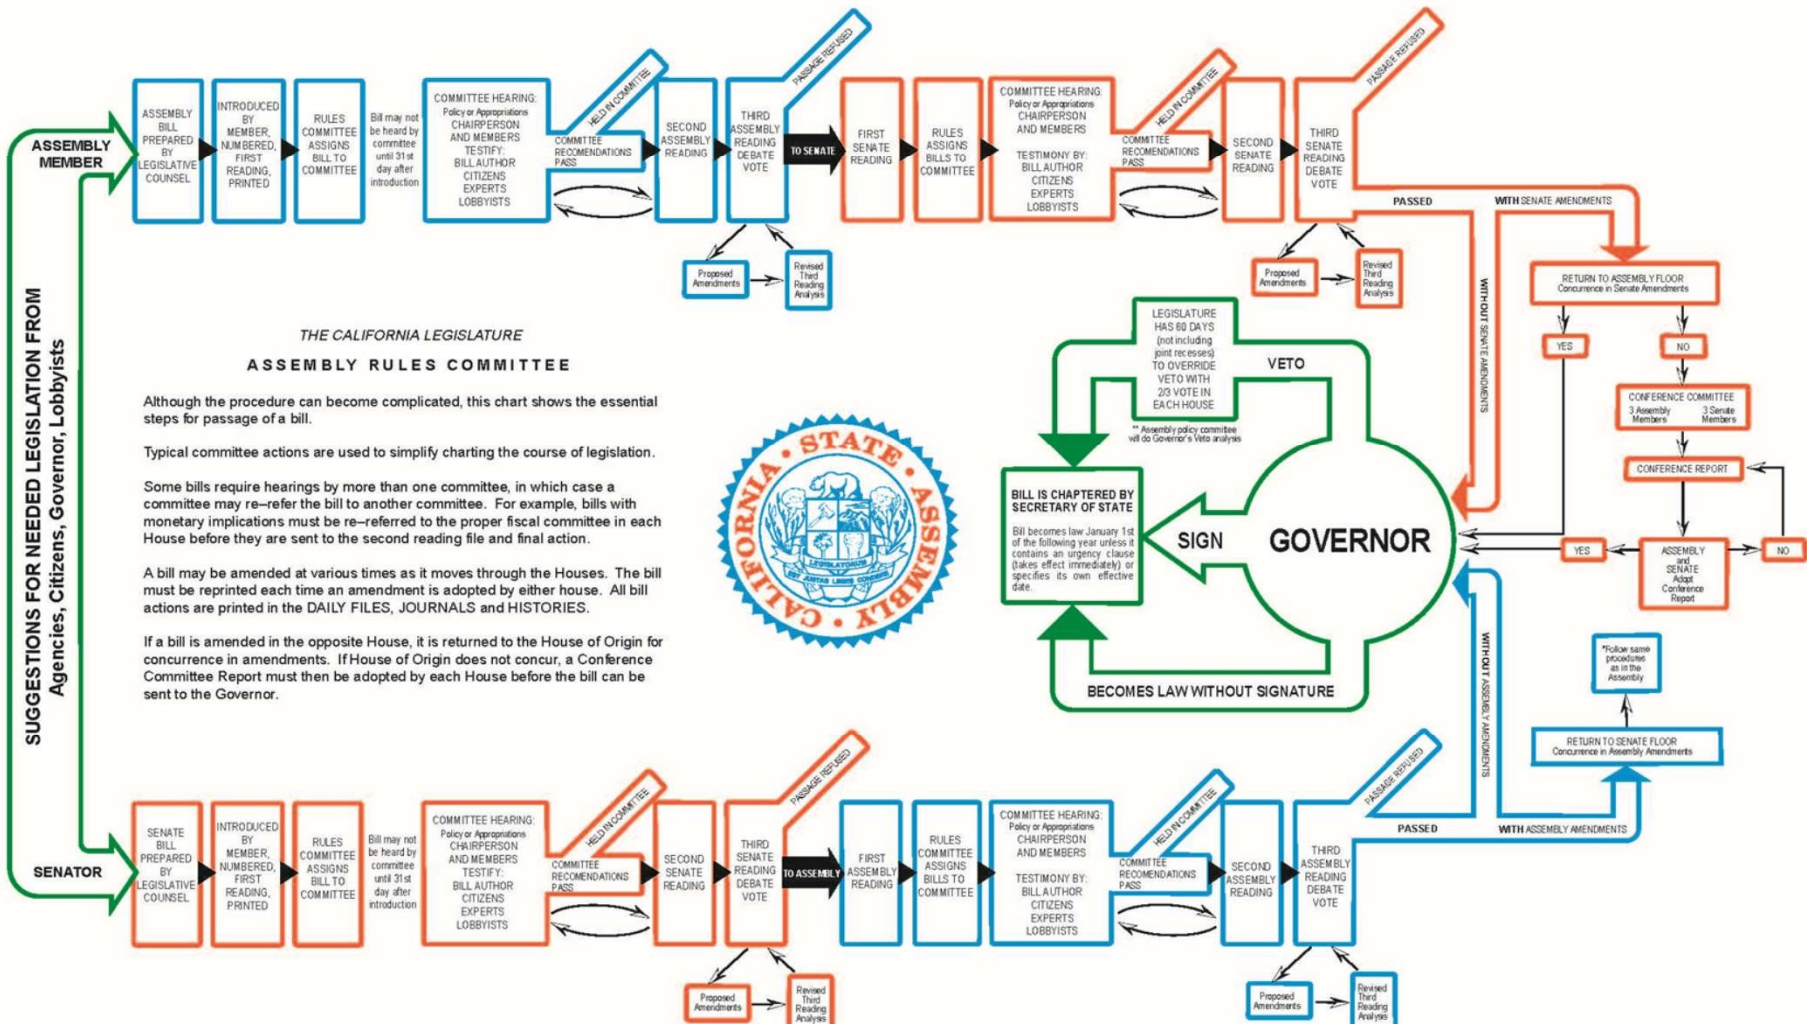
ASSEMBLY MEMBER

ASSEMBLY BILL PREPARED BY LEGISLATIVE COUNSEL

INTRODUCED BY MEMBER, NUMBERED, FIRST READING, PRINTED

RULES COMMITTEE ASSIGNS BILL TO COMMITTEE

Bill may not be heard by committee until 31st day after introduction

COMMITTEE HEARING: Policy or Appropriations CHAIRPERSON AND MEMBERS TESTIFY: BILL AUTHOR CITIZENS EXPERTS LOBBYISTS

HELD IN COMMITTEE

COMMITTEE RECOMENDATIONS PASS

SECOND ASSEMBLY READING

THIRD ASSEMBLY READING DEBATE VOTE

PASSAGE REFUSED

Proposed Amendments

Revised Third Reading Analysis

TO SENATE

FIRST SENATE READING

RULES ASSIGNS BILLS TO COMMITTEE

COMMITTEE HEARING: Policy or Appropriations CHAIRPERSON AND MEMBERS TESTIMONY BY: BILL AUTHOR CITIZENS EXPERTS LOBBYISTS

HELD IN COMMITTEE

COMMITTEE RECOMENDATIONS PASS

SECOND SENATE READING

THIRD SENATE READING DEBATE VOTE

PASSAGE REFUSED

Proposed Amendments

Revised Third Reading Analysis

PASSED

WITH SENATE AMENDMENTS

WITHOUT SENATE AMENDMENTS

RETURN TO ASSEMBLY FLOOR Concurrence in Senate Amendments

YES

NO

CONFERENCE COMMITTEE 3 Assembly Members 3 Senate Members

CONFERENCE REPORT

ASSEMBLY and SENATE Adopt Conference Report

YES

NO

SUGGESTIONS FOR NEEDED LEGISLATION FROM Agencies, Citizens, Governor, Lobbyists

THE CALIFORNIA LEGISLATURE

ASSEMBLY RULES COMMITTEE

Although the procedure can become complicated, this chart shows the essential steps for passage of a bill.

Typical committee actions are used to simplify charting the course of legislation.

Some bills require hearings by more than one committee, in which case a committee may re–refer the bill to another committee. For example, bills with monetary implications must be re–referred to the proper fiscal committee in each House before they are sent to the second reading file and final action.

A bill may be amended at various times as it moves through the Houses. The bill must be reprinted each time an amendment is adopted by either house. All bill actions are printed in the DAILY FILES, JOURNALS and HISTORIES.

If a bill is amended in the opposite House, it is returned to the House of Origin for concurrence in amendments. If House of Origin does not concur, a Conference Committee Report must then be adopted by each House before the bill can be sent to the Governor.

CALIFORNIA STATE ASSEMBLY

LEGISLATORUS

LEGISLATURE HAS 60 DAYS (not including joint recesses) TO OVERRIDE VETO WITH 2/3 VOTE IN EACH HOUSE

** Assembly policy committee will do Governor's Veto analysis

VETO

BILL IS CHAPTERED BY SECRETARY OF STATE

Bill becomes law January 1st of the following year unless it contains an urgency clause (takes effect immediately) or specifies its own effective date.

SIGN

GOVERNOR

BECOMES LAW WITHOUT SIGNATURE

WITHOUT ASSEMBLY AMENDMENTS

*Follow same procedures as in the Assembly

RETURN TO SENATE FLOOR Concurrence in Assembly Amendments

SENATOR

SENATE BILL PREPARED BY LEGISLATIVE COUNSEL

INTRODUCED BY MEMBER, NUMBERED, FIRST READING, PRINTED

RULES COMMITTEE ASSIGNS BILL TO COMMITTEE

Bill may not be heard by committee until 31st day after introduction

COMMITTEE HEARING: Policy or Appropriations CHAIRPERSON AND MEMBERS TESTIFY: BILL AUTHOR CITIZENS EXPERTS LOBBYISTS

HELD IN COMMITTEE

COMMITTEE RECOMENDATIONS PASS

SECOND SENATE READING

THIRD SENATE READING DEBATE VOTE

PASSAGE REFUSED

Proposed Amendments

Revised Third Reading Analysis

TO ASSEMBLY

FIRST ASSEMBLY READING

RULES COMMITTEE ASSIGNS BILLS TO COMMITTEE

COMMITTEE HEARING: Policy or Appropriations CHAIRPERSON AND MEMBERS TESTIMONY BY: BILL AUTHOR CITIZENS EXPERTS LOBBYISTS

HELD IN COMMITTEE

COMMITTEE RECOMENDATIONS PASS

SECOND ASSEMBLY READING

THIRD ASSEMBLY READING DEBATE VOTE

PASSAGE REFUSED

PASSED

WITH ASSEMBLY AMENDMENTS

Proposed Amendments

Revised Third Reading Analysis